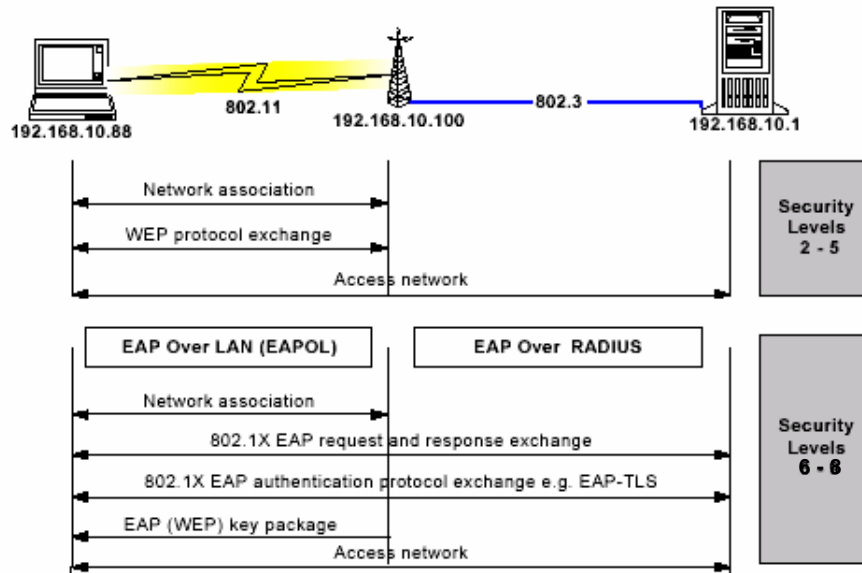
802.11

192.168.10.88

192.168.10.100

802.3

192.168.10.1

Network association

WEP protocol exchange

Access network

Security Levels 2 - 5

EAP Over LAN (EAPOL)

EAP Over RADIUS

Network association

802.1X EAP request and response exchange

802.1X EAP authentication protocol exchange e.g. EAP-TLS

EAP (WEP) key package

Access network

Security Levels 6 - 8